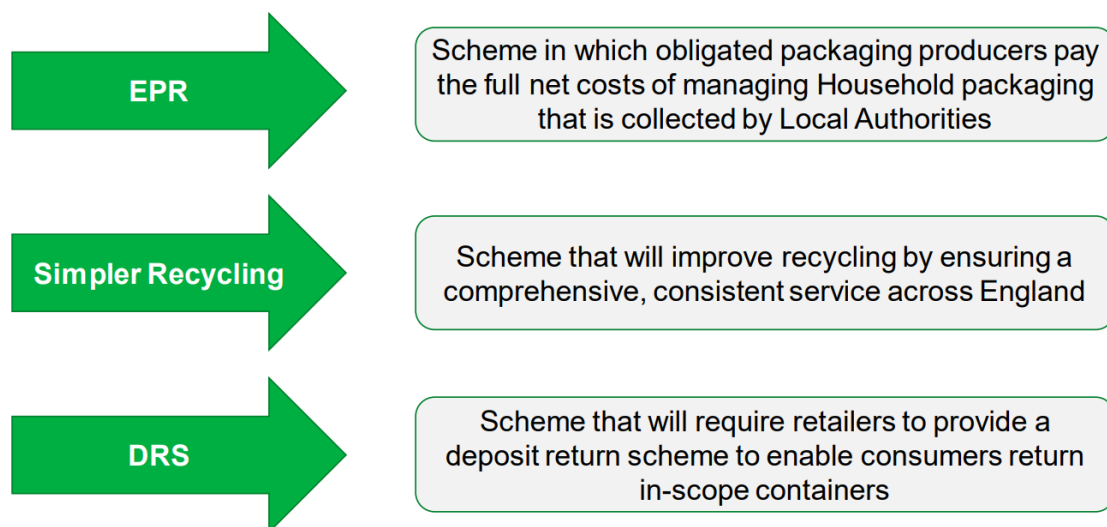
EPR

Scheme in which obligated packaging producers pay the full net costs of managing Household packaging that is collected by Local Authorities

Simpler Recycling

Scheme that will improve recycling by ensuring a comprehensive, consistent service across England

DRS

Scheme that will require retailers to provide a deposit return scheme to enable consumers return in-scope containers